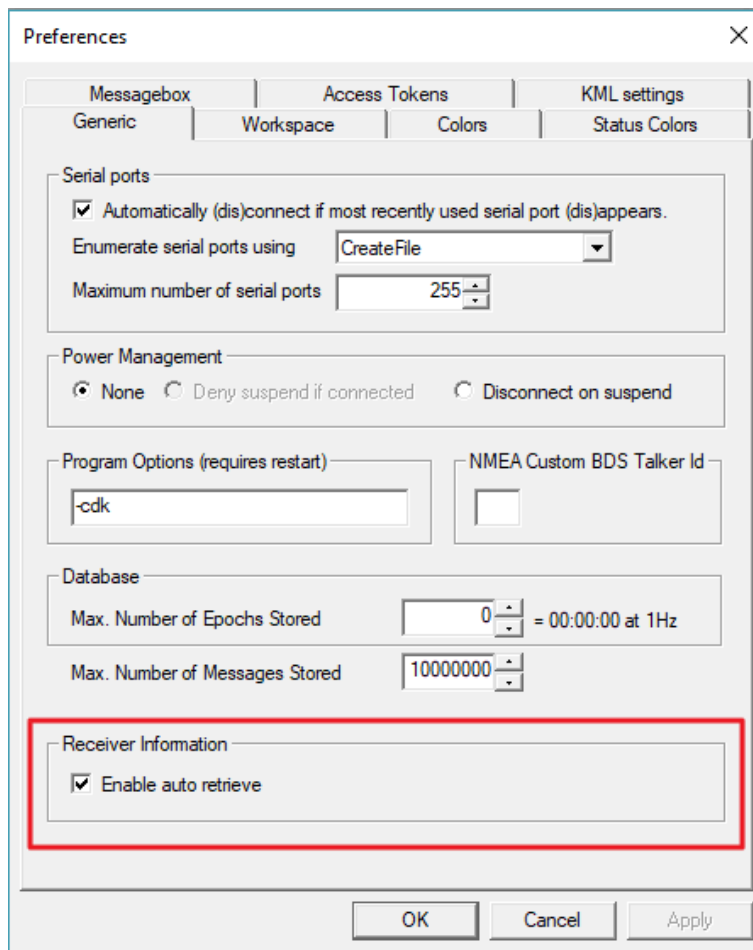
Preferences

Messagebox | Access Tokens | KML settings
Generic | Workspace | Colors | Status Colors

Serial ports
Automatically (dis)connect if most recently used serial port (dis)appears.
Enumerate serial ports using CreateFile
Maximum number of serial ports 255

Power Management
None Deny suspend if connected Disconnect on suspend

Program Options (requires restart)
-cdk

NMEA Custom BDS Talker Id

Database
Max. Number of Epochs Stored 0 = 00:00:00 at 1Hz
Max. Number of Messages Stored 10000000

Receiver Information
Enable auto retrieve

OK Cancel Apply